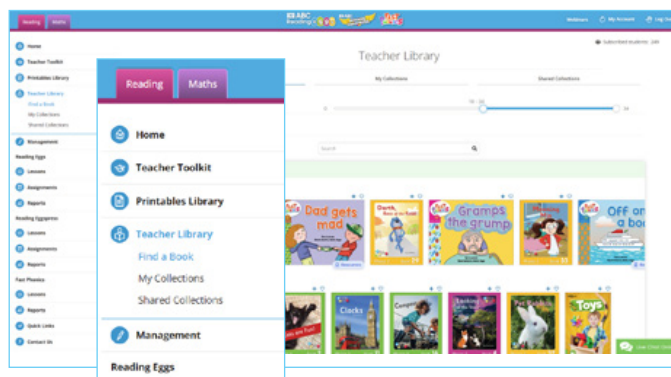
Reading Maths

ABC Reading Eggs

Webinars My Account Log Out

Home
Teacher Toolkit
Printables Library
Teacher Library
Find a Book
My Collections
Shared Collections
Management
Reading Eggs
Lessons
Assignments
Reports
Reading Eggspress
Lessons
Assignments
Reports
Fast Phonics
Lessons
Reports
Quick Links
Contact Us

Teacher Library

Subscribed Students: 200

My Collections

Shared Collections

Search

Dad gets mad

Gramps the grump

OFF on a boat

Clocks

Toys

Reading Maths

Home
Teacher Toolkit
Printables Library
Teacher Library
Find a Book
My Collections
Shared Collections
Management
Reading Eggs

Live Chat